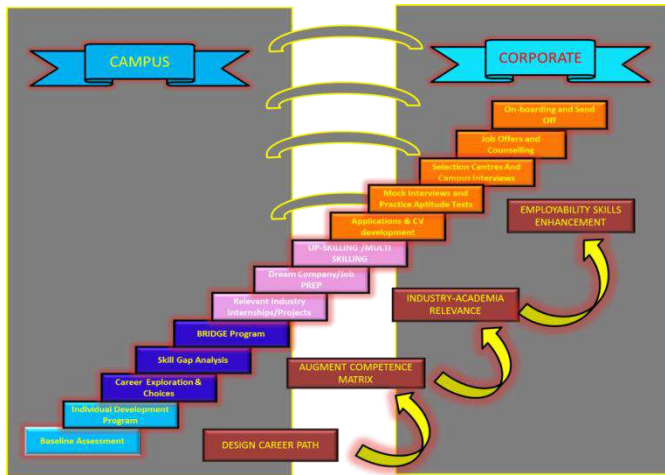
CAMPUS

CORPORATE

On-boarding and Send Off

Job Offers and Counselling

Selection Centres And Campus Interviews

Mock Interviews and Practice Aptitude Tests

Applications & CV development

UP-SKILLING /MULTI SKILLING

Dream Company/Job PREP

Relevant Industry Internships/Projects

BRIDGE Program

Skill Gap Analysis

Career Exploration & Choices

Individual Development Program

Baseline Assessment

EMPLOYABILITY SKILLS ENHANCEMENT

INDUSTRY-ACADEMIA RELEVANCE

AUGMENT COMPETENCE MATRIX

DESIGN CAREER PATH